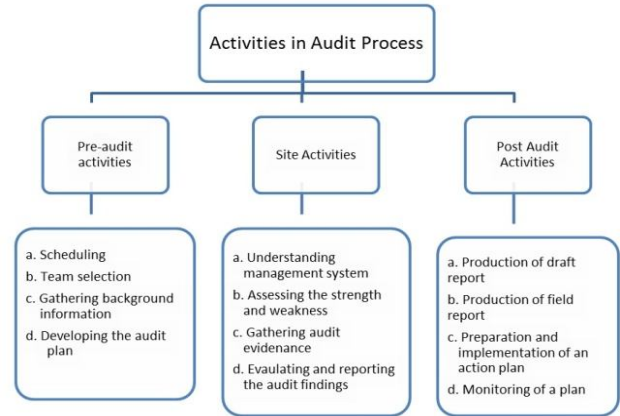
Activities in Audit Process

Pre-audit activities

Site Activities

Post Audit Activities

a. Scheduling
b. Team selection
c. Gathering background information
d. Developing the audit plan

a. Understanding management system
b. Assessing the strength and weakness
c. Gathering audit evidenance
d. Evaulating and reporting the audit findings

a. Production of draft report
b. Production of field report
c. Preparation and implementation of an action plan
d. Monitoring of a plan